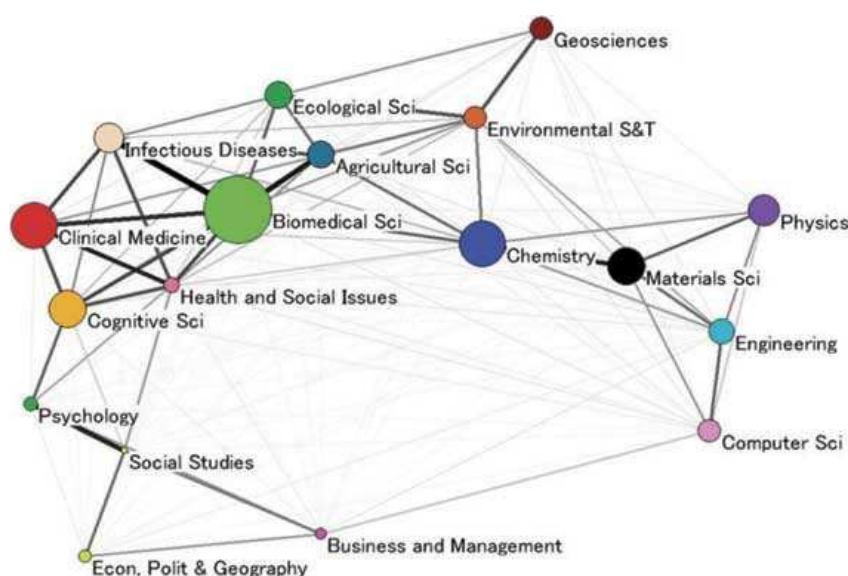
Geosciences
Ecological Sci
Environmental S&T
Infectious Diseases
Agricultural Sci
Physics
Biomedical Sci
Clinical Medicine
Chemistry
Materials Sci
Health and Social Issues
Cognitive Sci
Engineering
Psychology
Computer Sci
Social Studies
Business and Management
Econ. Polit & Geography